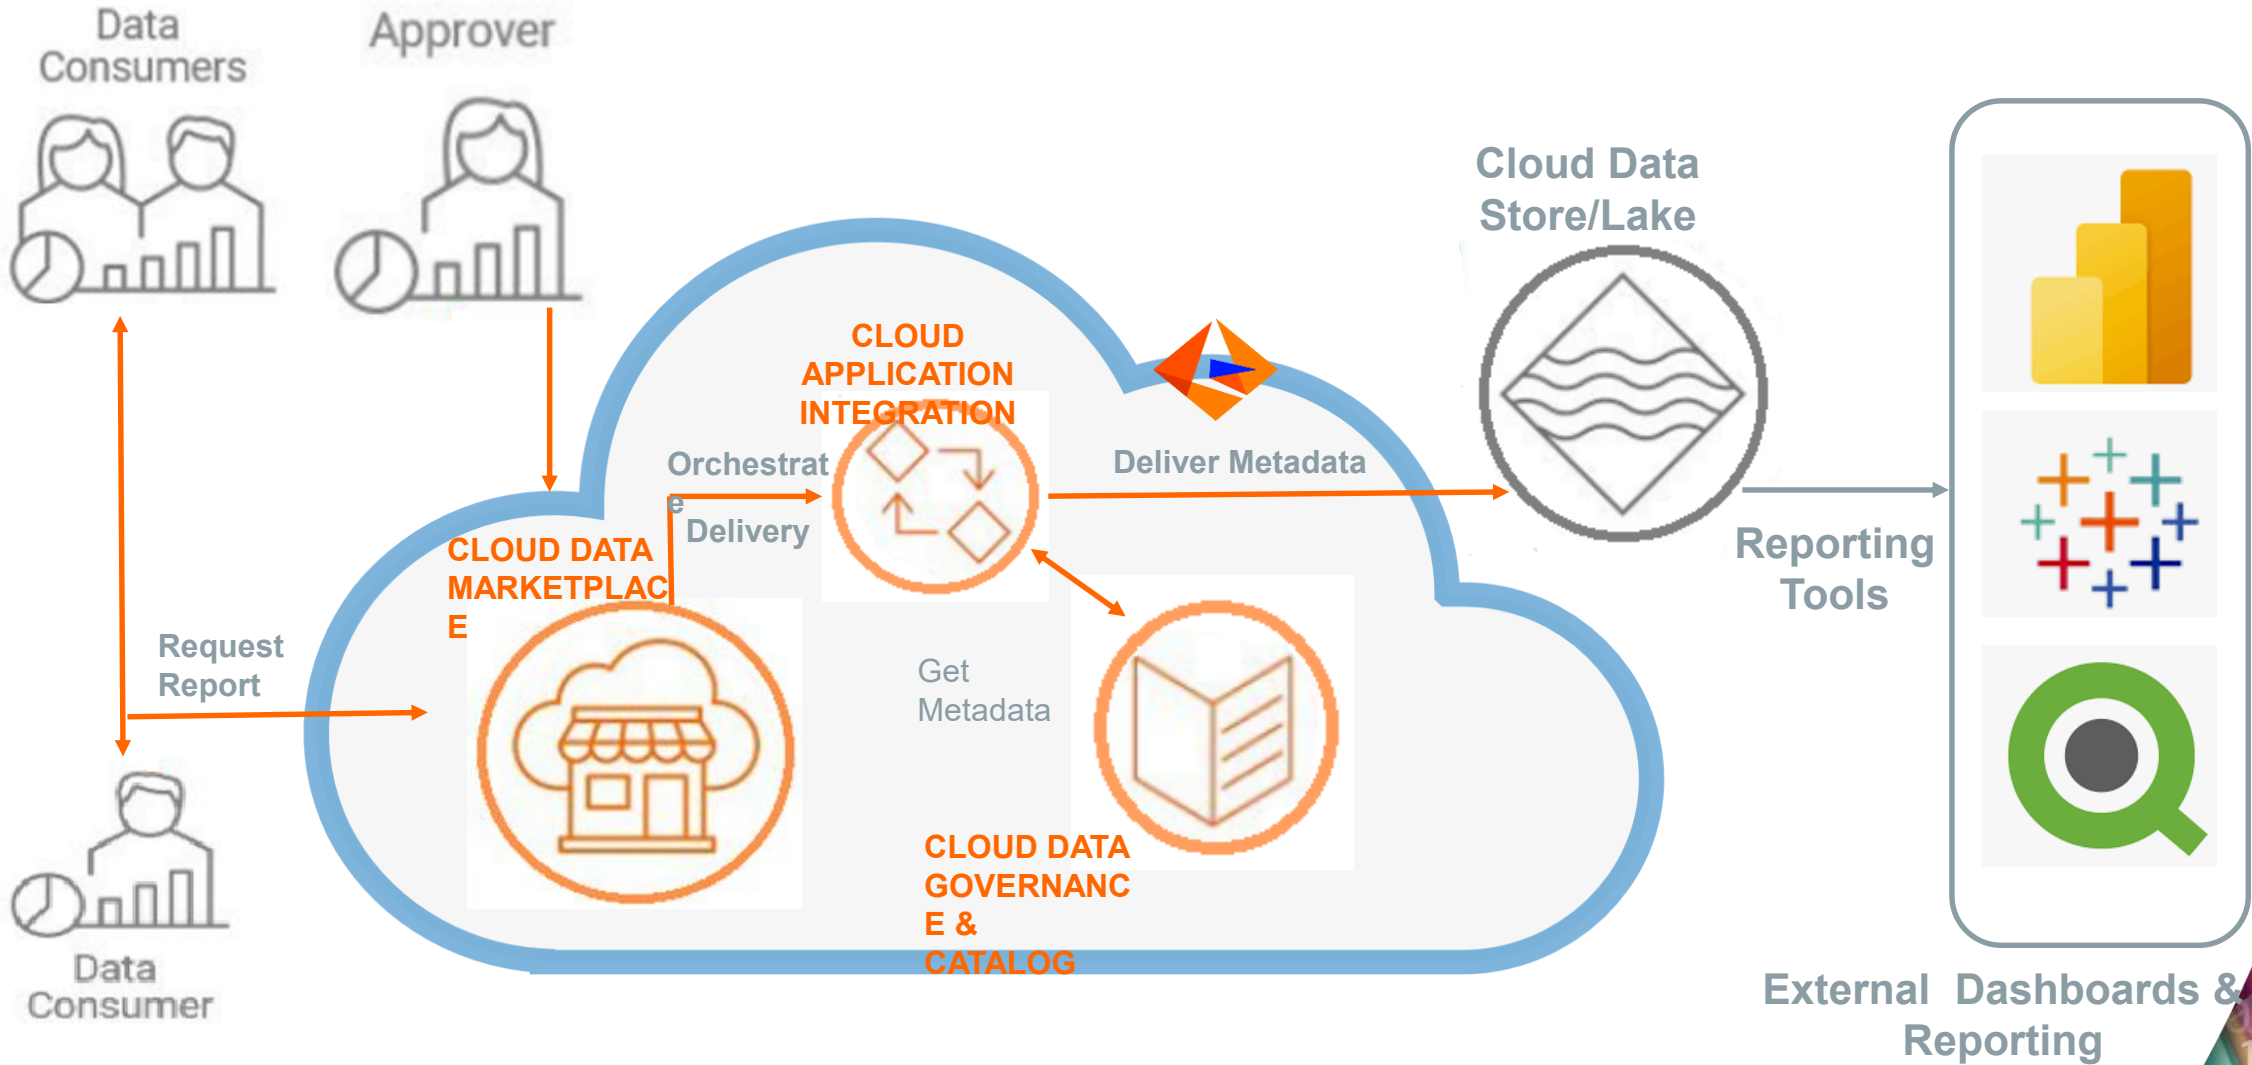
Data Consumers

Approver

CLOUD APPLICATION INTEGRATION

Cloud Data Store/Lake

Orchestrate

Delivery

Deliver Metadata

CLOUD DATA MARKETPLACE

Request Report

Get Metadata

Reporting Tools

CLOUD DATA GOVERNANCE & CATALOG

Data Consumer

External Dashboards & Reporting